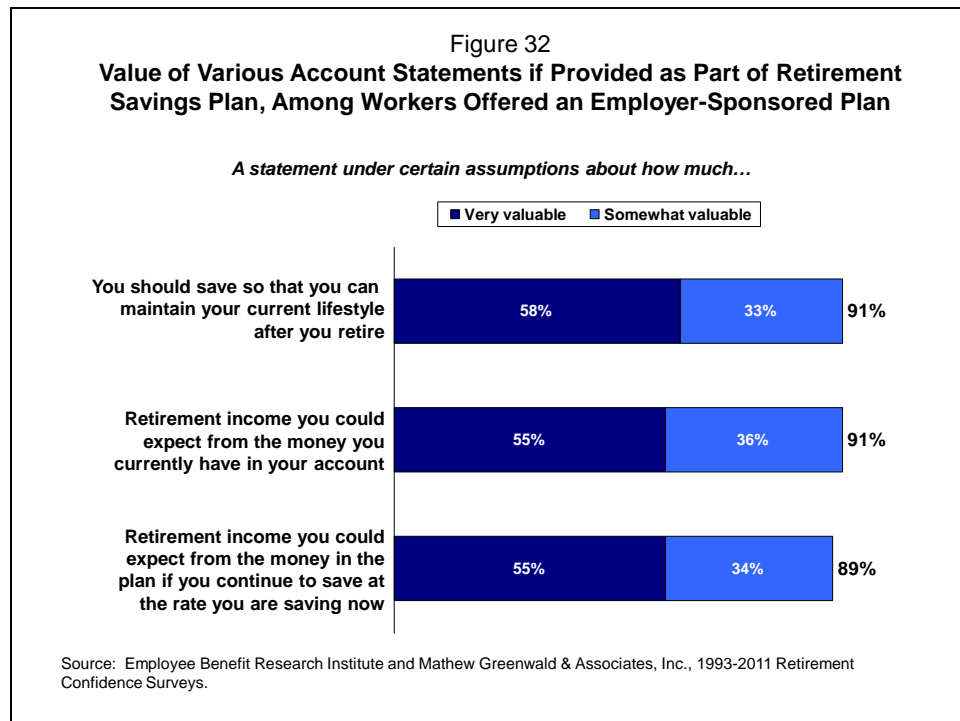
Figure 32
Value of Various Account Statements if Provided as Part of Retirement Savings Plan, Among Workers Offered an Employer-Sponsored Plan

A statement under certain assumptions about how much…

Very valuable
Somewhat valuable

You should save so that you can maintain your current lifestyle after you retire
58%
33%
91%

Retirement income you could expect from the money you currently have in your account
55%
36%
91%

Retirement income you could expect from the money in the plan if you continue to save at the rate you are saving now
55%
34%
89%

Source: Employee Benefit Research Institute and Mathew Greenwald & Associates, Inc., 1993-2011 Retirement Confidence Surveys.